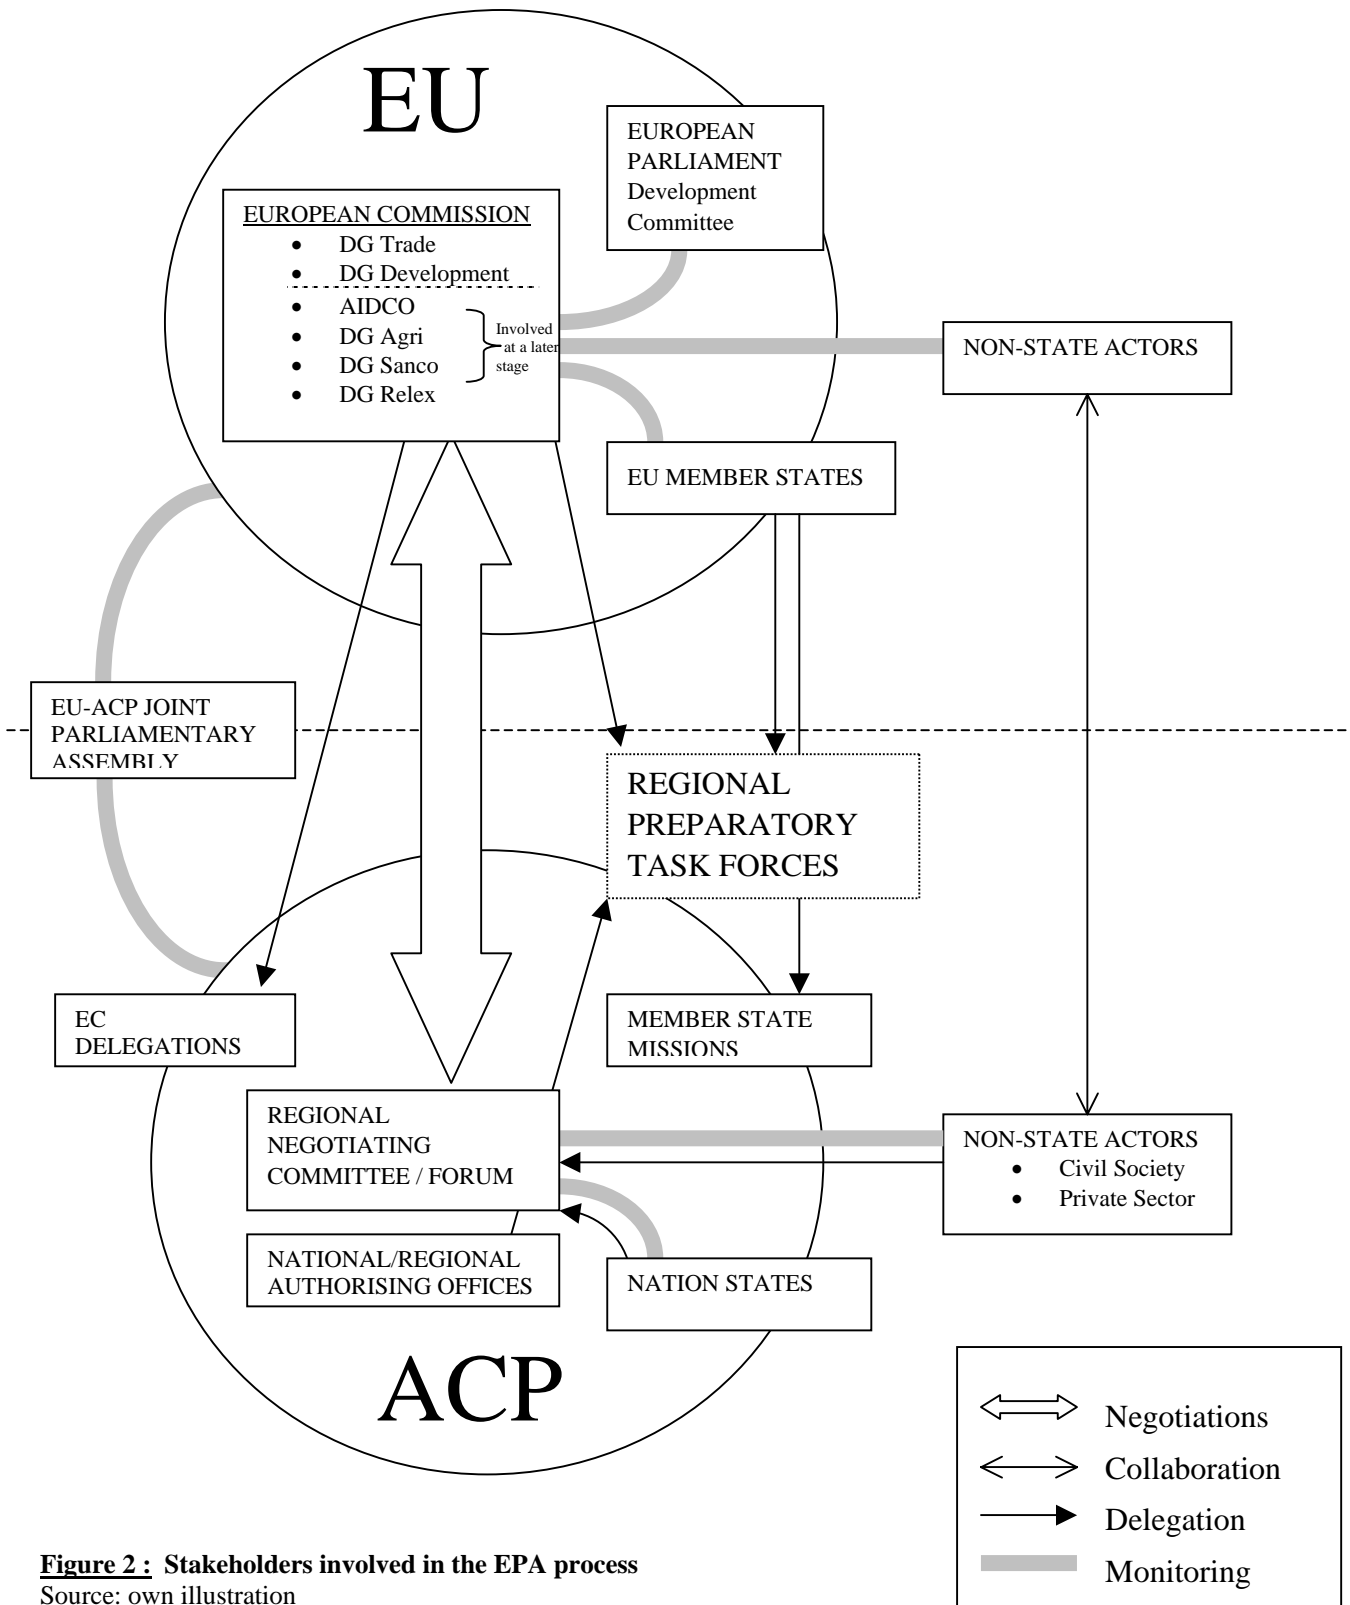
EU

EUROPEAN PARLIAMENT Development Committee

EUROPEAN COMMISSION
- DG Trade
- DG Development
- AIDCO
- DG Agri
- DG Sanco
- DG Relex

Involved at a later stage

NON-STATE ACTORS

EU MEMBER STATES

EU-ACP JOINT PARLIAMENTARY ASSEMBLY

REGIONAL PREPARATORY TASK FORCES

EC DELEGATIONS

MEMBER STATE MISSIONS

REGIONAL NEGOTIATING COMMITTEE / FORUM

NON-STATE ACTORS
- Civil Society
- Private Sector

NATIONAL/REGIONAL AUTHORISING OFFICES

NATION STATES

ACP

Negotiations
Collaboration
Delegation
Monitoring

**Figure 2 : Stakeholders involved in the EPA process**
Source: own illustration